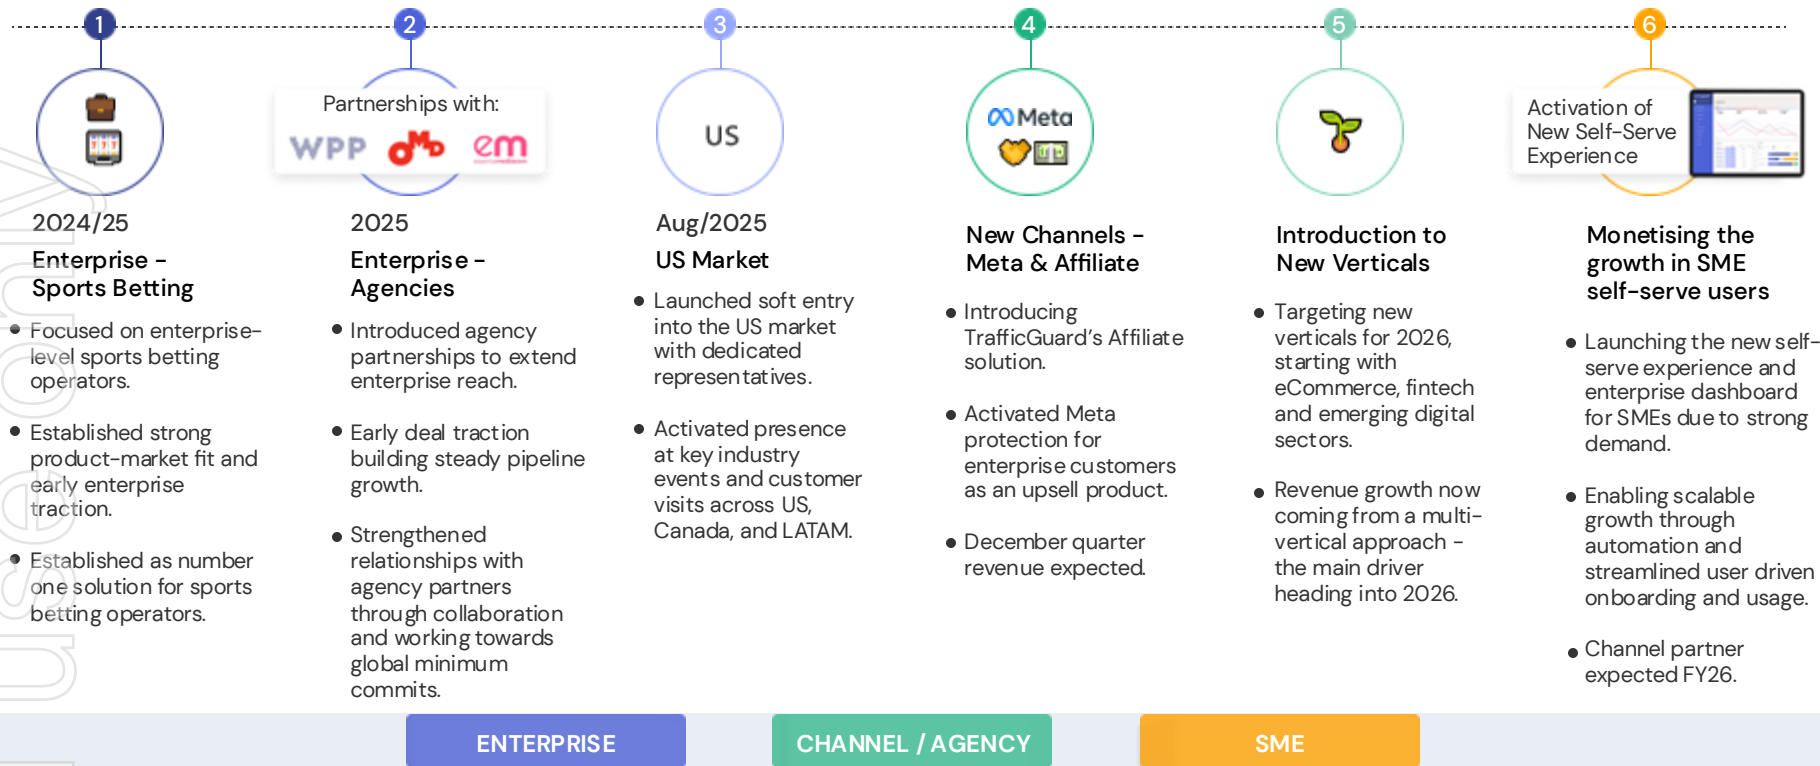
1

2024/25

Enterprise - Sports Betting

- Focused on enterprise-level sports betting operators.
- Established strong product-market fit and early enterprise traction.
- Established as number one solution for sports betting operators.

2

Partnerships with:

WPP

em

2025

Enterprise - Agencies

- Introduced agency partnerships to extend enterprise reach.
- Early deal traction building steady pipeline growth.
- Strengthened relationships with agency partners through collaboration and working towards global minimum commits.

3

US

Aug/2025

US Market

- Launched soft entry into the US market with dedicated representatives.
- Activated presence at key industry events and customer visits across US, Canada, and LATAM.

4

Meta

New Channels - Meta & Affiliate

- Introducing TrafficGuard's Affiliate solution.
- Activated Meta protection for enterprise customers as an upsell product.
- December quarter revenue expected.

5

Introduction to New Verticals

- Targeting new verticals for 2026, starting with eCommerce, fintech and emerging digital sectors.
- Revenue growth now coming from a multi-vertical approach - the main driver heading into 2026.

6

Activation of New Self-Serve Experience

Monetising the growth in SME self-serve users

- Launching the new self-serve experience and enterprise dashboard for SMEs due to strong demand.
- Enabling scalable growth through automation and streamlined user driven onboarding and usage.
- Channel partner expected FY26.

ENTERPRISE

CHANNEL / AGENCY

SME